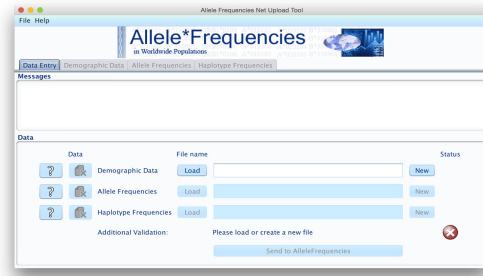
Allele Frequencies Net Upload Tool

File Help

Allele*Frequencies
in Worldwide Populations

Data Entry | Demographic Data | Allele Frequencies | Haplotype Frequencies

Messages

Data

| | Data | | File name | | | Status |
|---|---|---|---|---|---|---|
| ? | | Demographic Data | Load | | New | |
| ? | | Allele Frequencies | Load | | New | |
| ? | | Haplotype Frequencies | Load | | New | |

Additional Validation: Please load or create a new file

Send to AlleleFrequencies